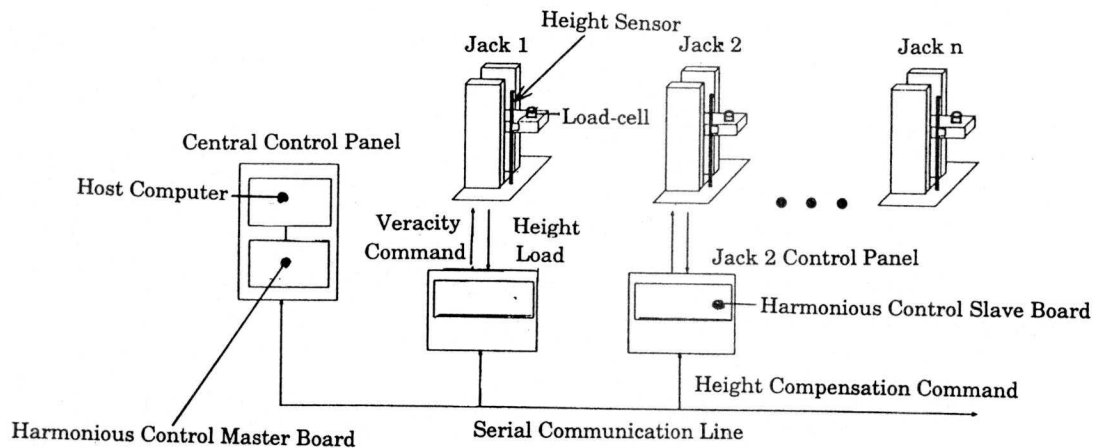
Height Sensor
Jack 1
Jack 2
Jack n
Load-cell
Central Control Panel
Host Computer
Veracity Command
Height Load
Jack 2 Control Panel
Harmonious Control Slave Board
Height Compensation Command
Harmonious Control Master Board
Serial Communication Line